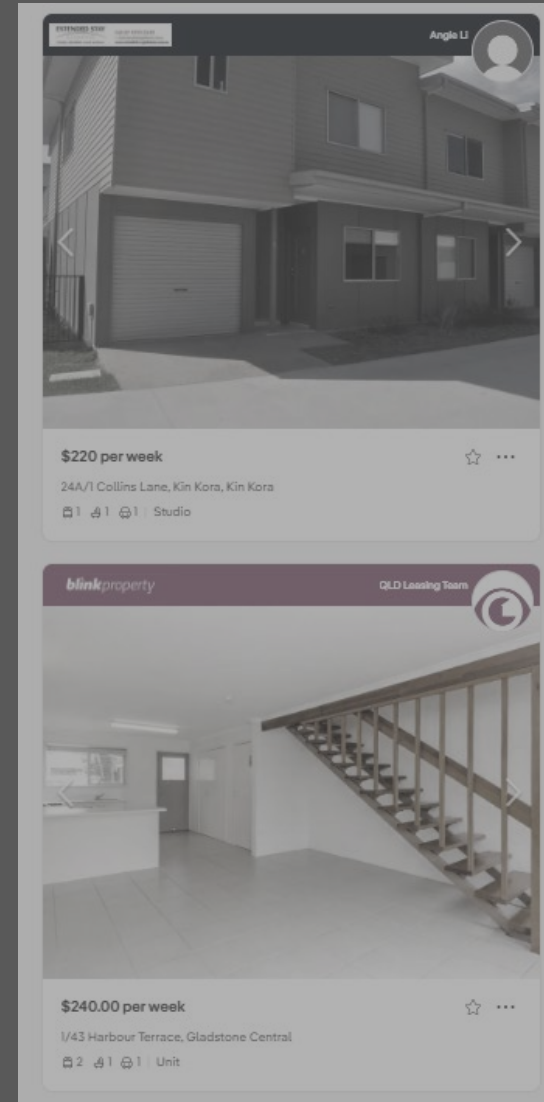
EXTENDED STAY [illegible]

Angie Li

$220 per week

24A/1 Collins Lane, Kin Kora, Kin Kora

1 1 1 | Studio

blinkproperty

QLD Leasing Team

$240.00 per week

1/43 Harbour Terrace, Gladstone Central

2 1 1 | Unit